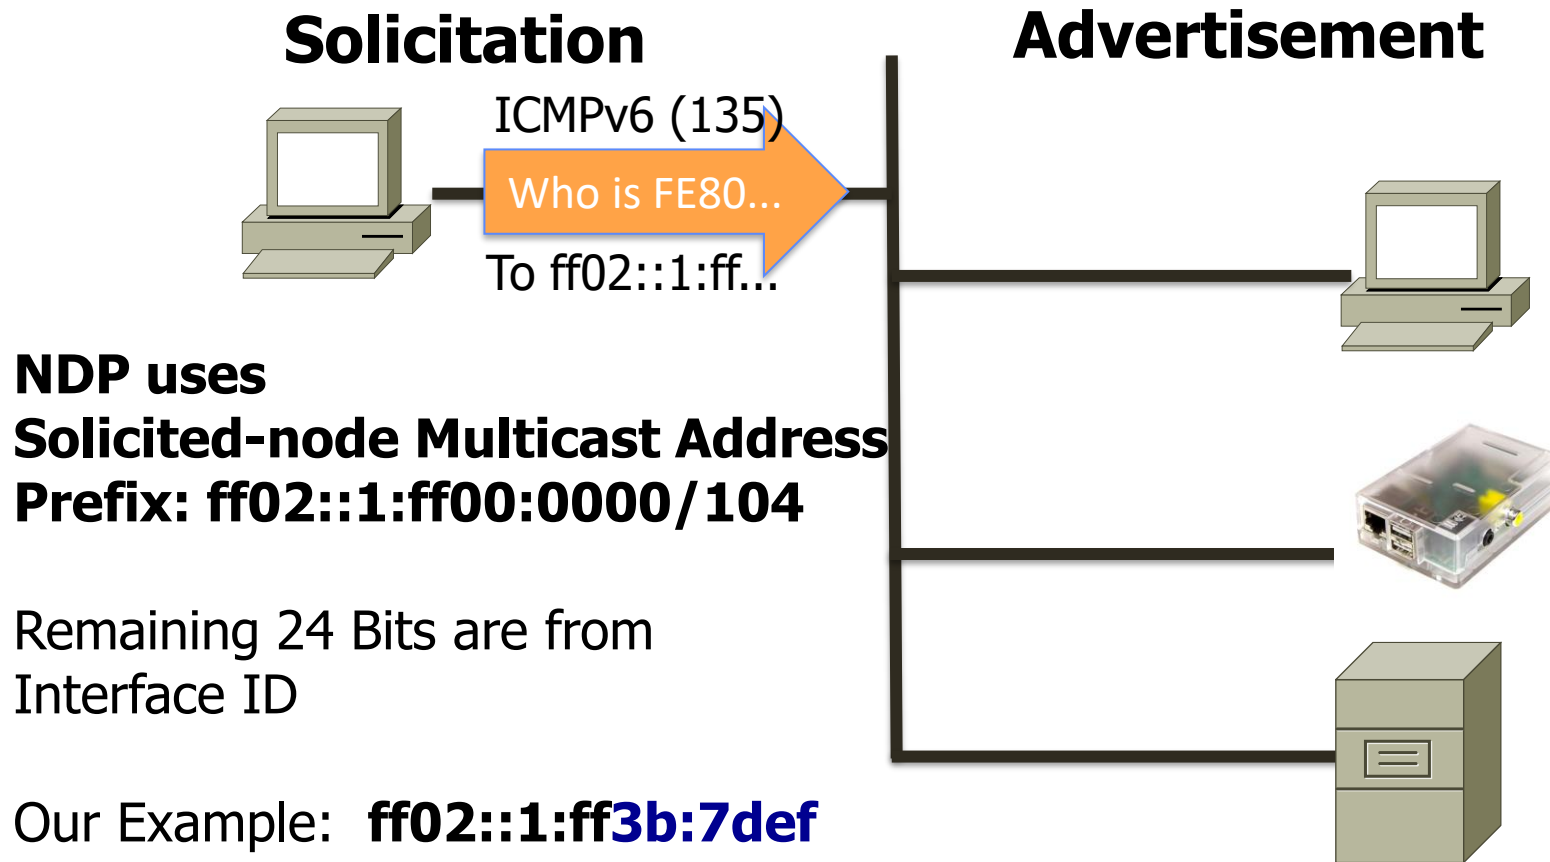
Solicitation

Advertisement

ICMPv6 (135)

Who is FE80...

To ff02::1:ff...

NDP uses
Solicited-node Multicast Address
Prefix: ff02::1:ff00:0000/104

Remaining 24 Bits are from Interface ID

Our Example: ff02::1:ff3b:7def